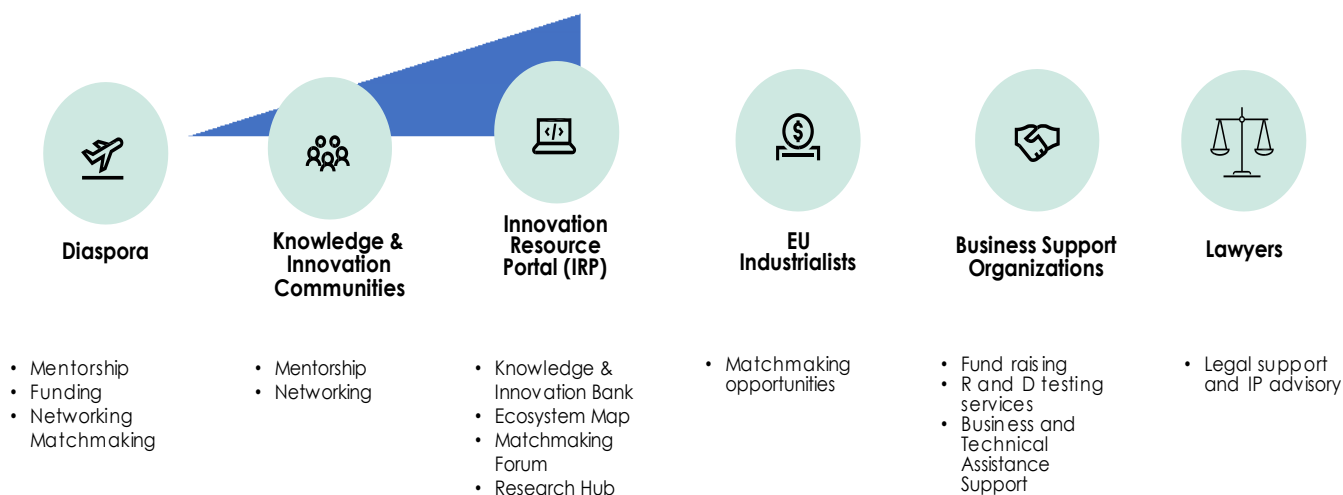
Diaspora

Knowledge & Innovation Communities

Innovation Resource Portal (IRP)

EU Industrialists

Business Support Organizations

Lawyers

- Mentorship
- Funding
- Networking Matchmaking

- Mentorship
- Networking

- Knowledge & Innovation Bank
- Ecosystem Map
- Matchmaking Forum
- Research Hub

- Matchmaking opportunities

- Fund raising
- R and D testing services
- Business and Technical Assistance Support

- Legal support and IP advisory